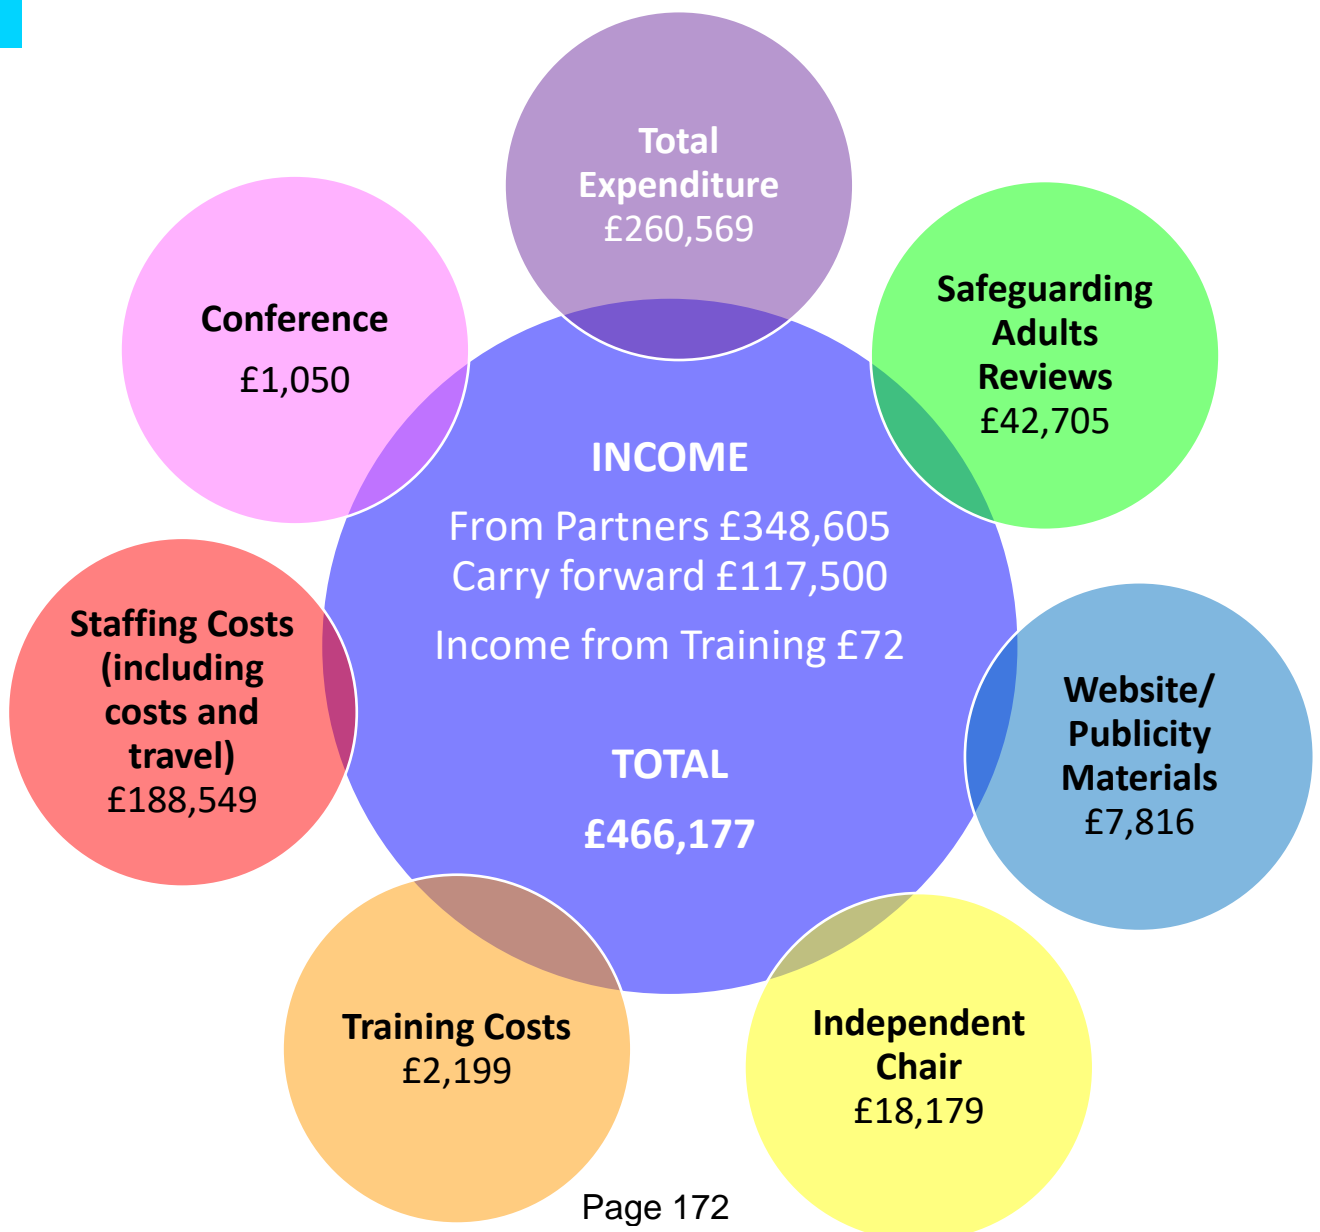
Total Expenditure £260,569

Conference
£1,050

Safeguarding Adults Reviews £42,705

INCOME

From Partners £348,605
Carry forward £117,500

Income from Training £72

TOTAL

£466,177

Staffing Costs (including costs and travel) £188,549

Website/ Publicity Materials £7,816

Training Costs £2,199

Independent Chair £18,179

Page 172